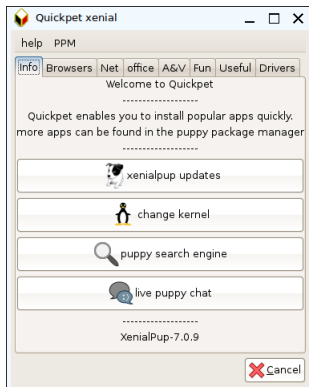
Quickpet xenial _ □ X

help PPM

Info | Browsers | Net | office | A&V | Fun | Useful | Drivers

Welcome to Quickpet
-------------------
Quickpet enables you to install popular apps quickly.
more apps can be found in the puppy package manager
-------------------

xenialpup updates

change kernel

puppy search engine

live puppy chat

-------------------
XenialPup-7.0.9

Cancel